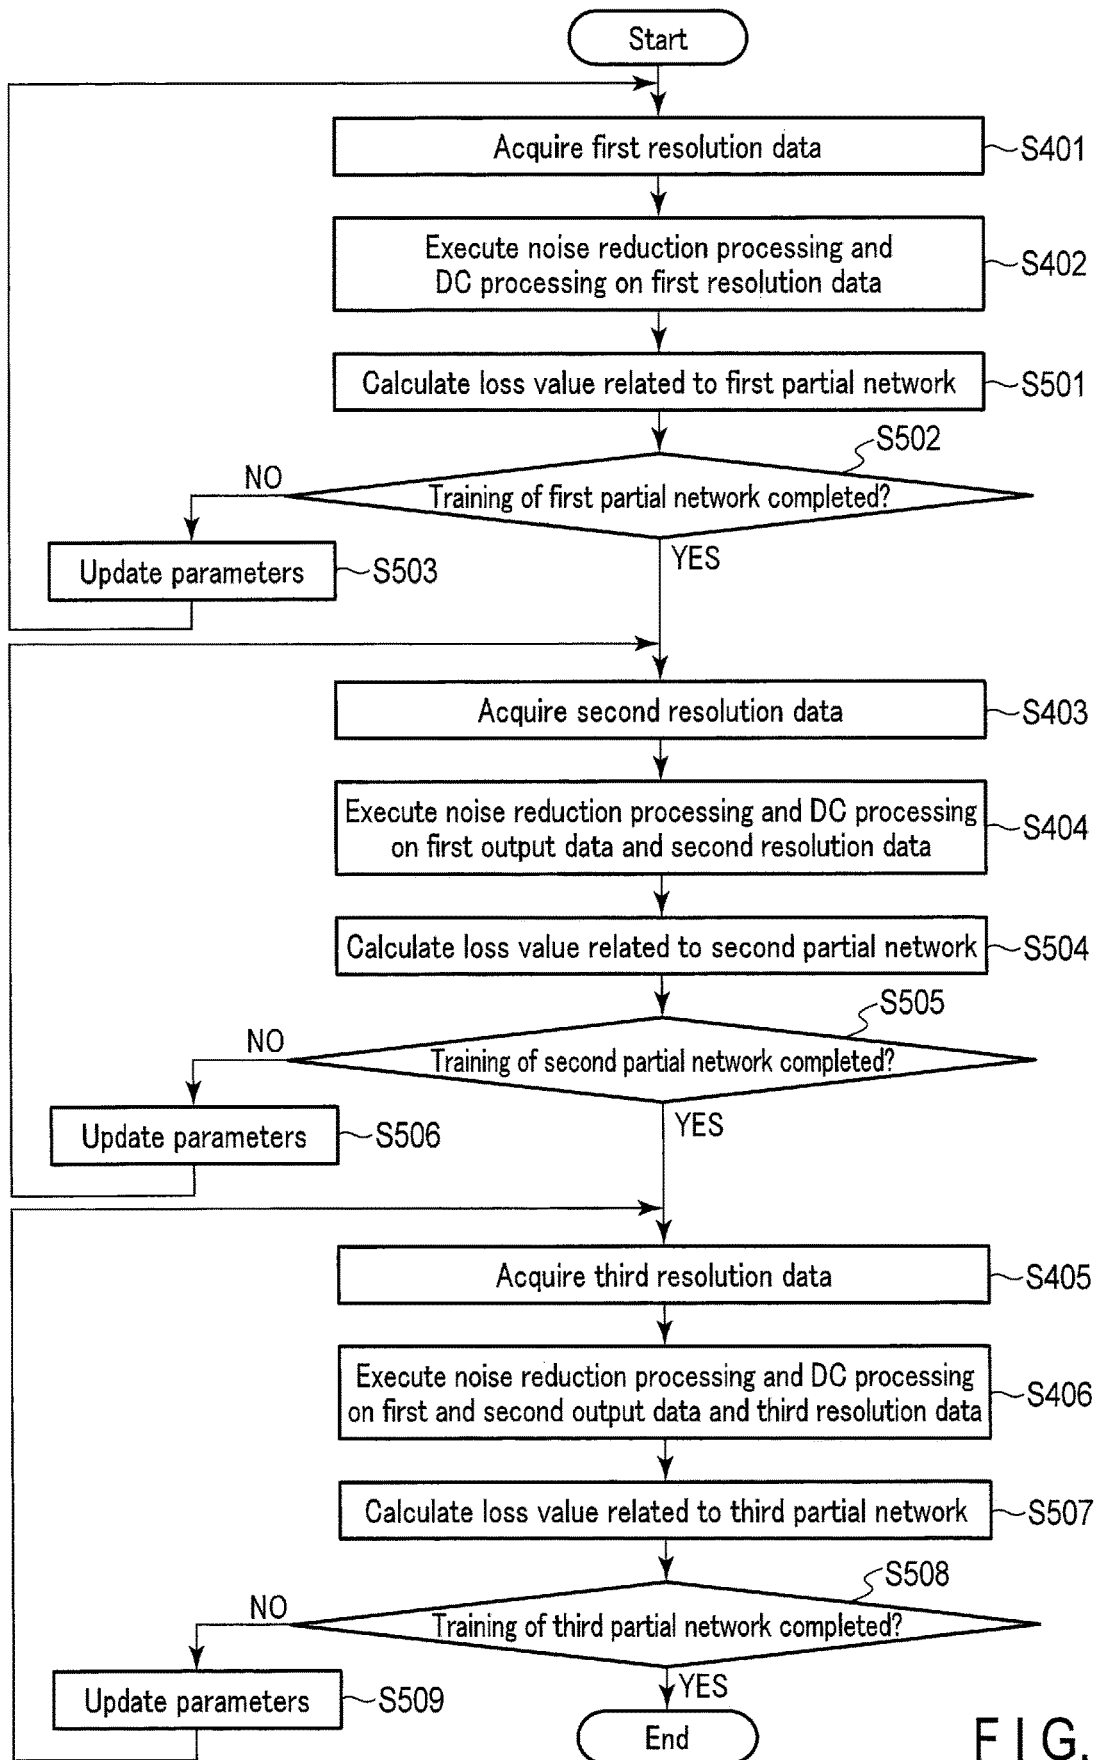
Start

Acquire first resolution data
S401

Execute noise reduction processing and DC processing on first resolution data
S402

Calculate loss value related to first partial network
S501

S502
Training of first partial network completed?
NO
YES

Update parameters
S503

Acquire second resolution data
S403

Execute noise reduction processing and DC processing on first output data and second resolution data
S404

Calculate loss value related to second partial network
S504

S505
Training of second partial network completed?
NO
YES

Update parameters
S506

Acquire third resolution data
S405

Execute noise reduction processing and DC processing on first and second output data and third resolution data
S406

Calculate loss value related to third partial network
S507

S508
Training of third partial network completed?
NO
YES

Update parameters
S509

End

F I G.